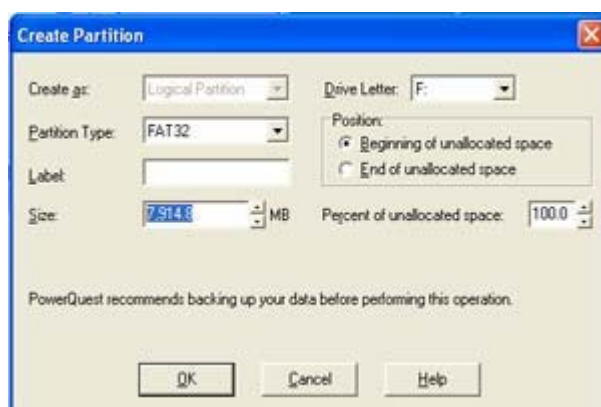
Create Partition

Create as: Logical Partition

Drive Letter: F:

Partition Type: FAT32

Position:
Beginning of unallocated space
End of unallocated space

Label:

Size: 7,914.8 MB

Percent of unallocated space: 100.0

PowerQuest recommends backing up your data before performing this operation.

OK Cancel Help